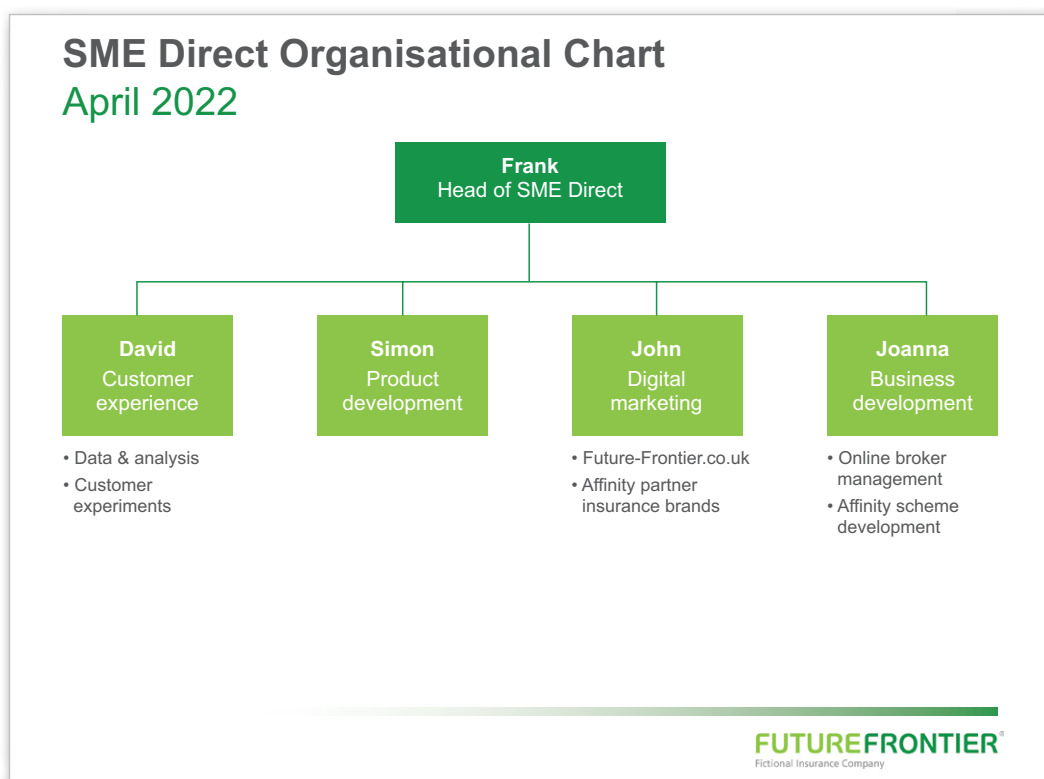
SME Direct Organisational Chart
April 2022

Frank
Head of SME Direct

David
Customer experience

• Data & analysis
• Customer experiments

Simon
Product development

John
Digital marketing

• Future-Frontier.co.uk
• Affinity partner insurance brands

Joanna
Business development

• Online broker management
• Affinity scheme development

FUTUREFRONTIER®
Fictional Insurance Company